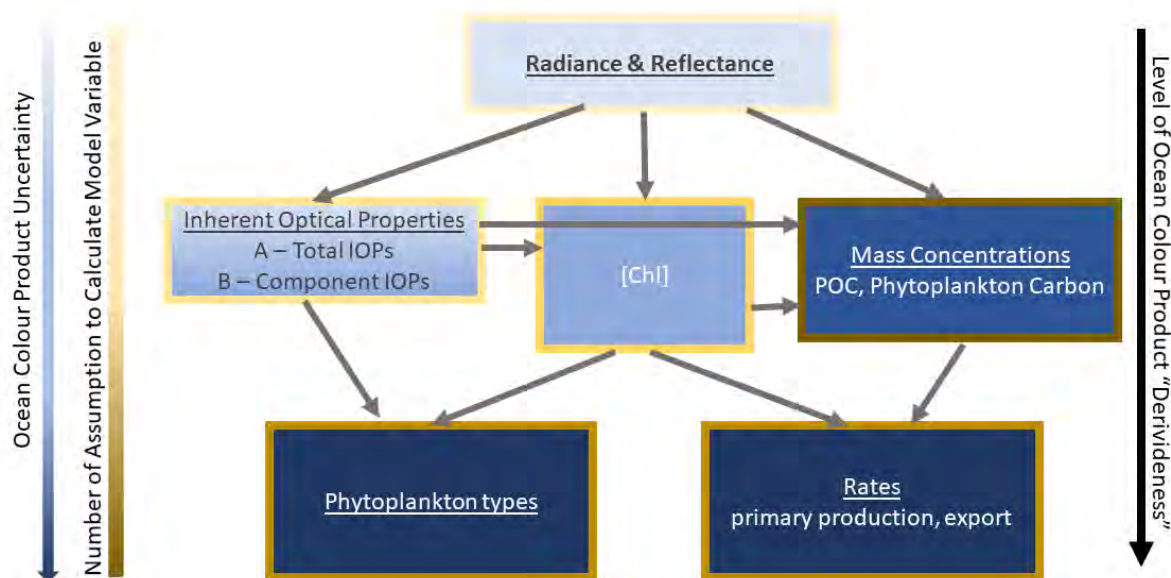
Ocean Colour Product Uncertainty

Number of Assumption to Calculate Model Variable

Radiance & Reflectance

Inherent Optical Properties
A – Total IOPs
B – Component IOPs

[Chl]

Mass Concentrations
POC, Phytoplankton Carbon

Phytoplankton types

Rates
primary production, export

Level of Ocean Colour Product "Derivideness"